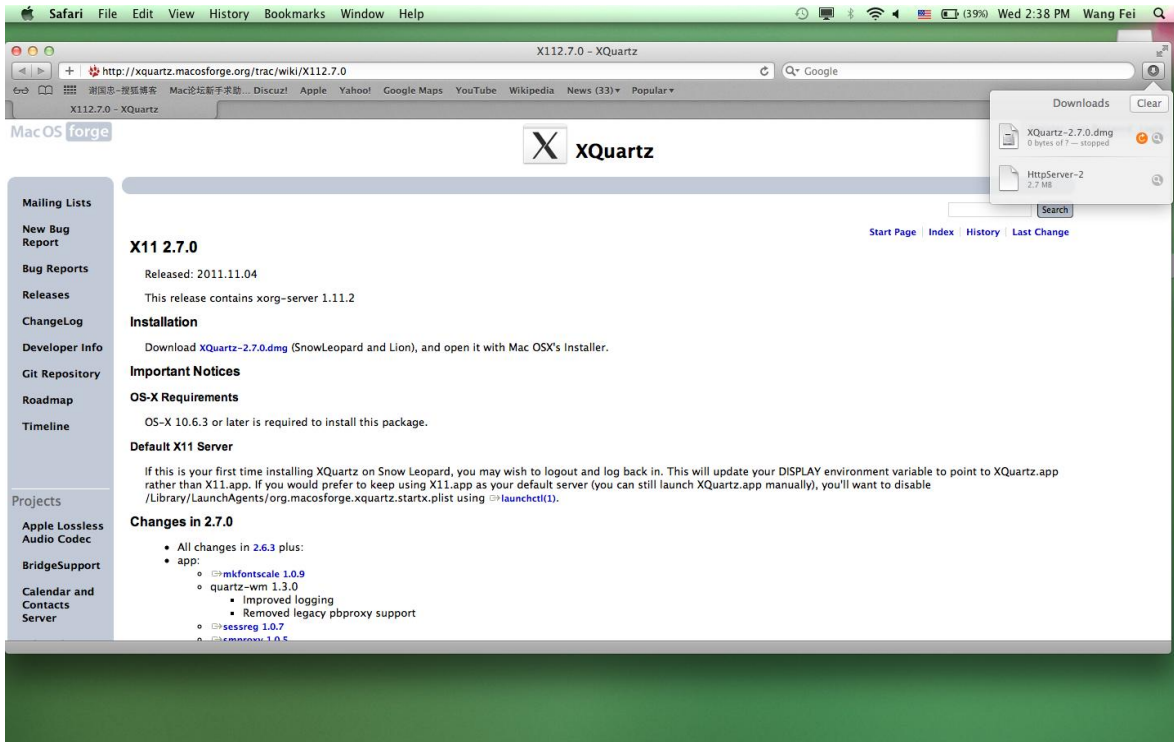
Safari File Edit View History Bookmarks Window Help

(39%) Wed 2:38 PM Wang Fei

X112.7.0 - XQuartz

http://xquartz.macosforge.org/trac/wiki/X112.7.0

Google

谢国忠-搜狐博客 Mac论坛新手求助... Discuz! Apple Yahoo! Google Maps YouTube Wikipedia News (33) Popular

X112.7.0 - XQuartz

Downloads Clear

XQuartz-2.7.0.dmg
0 bytes of ? — stopped

HttpServer-2
2.7 MB

Mac OS forge

XQuartz

Mailing Lists

New Bug Report

Bug Reports

Releases

ChangeLog

Developer Info

Git Repository

Roadmap

Timeline

Projects

Apple Lossless Audio Codec

BridgeSupport

Calendar and Contacts Server

Search

Start Page | Index | History | Last Change

X11 2.7.0

Released: 2011.11.04

This release contains xorg-server 1.11.2

Installation

Download XQuartz-2.7.0.dmg (SnowLeopard and Lion), and open it with Mac OSX's Installer.

Important Notices

OS-X Requirements

OS-X 10.6.3 or later is required to install this package.

Default X11 Server

If this is your first time installing XQuartz on Snow Leopard, you may wish to logout and log back in. This will update your DISPLAY environment variable to point to XQuartz.app rather than X11.app. If you would prefer to keep using X11.app as your default server (you can still launch XQuartz.app manually), you'll want to disable /Library/LaunchAgents/org.macosforge.xquartz.startx.plist using launchctl(1).

Changes in 2.7.0

• All changes in 2.6.3 plus:
• app:
 ◦ mkfontscale 1.0.9
 ◦ quartz-wm 1.3.0
  ▪ Improved logging
  ▪ Removed legacy pbproxy support
 ◦ sessreg 1.0.7
 ◦ smproxy 1.0.5